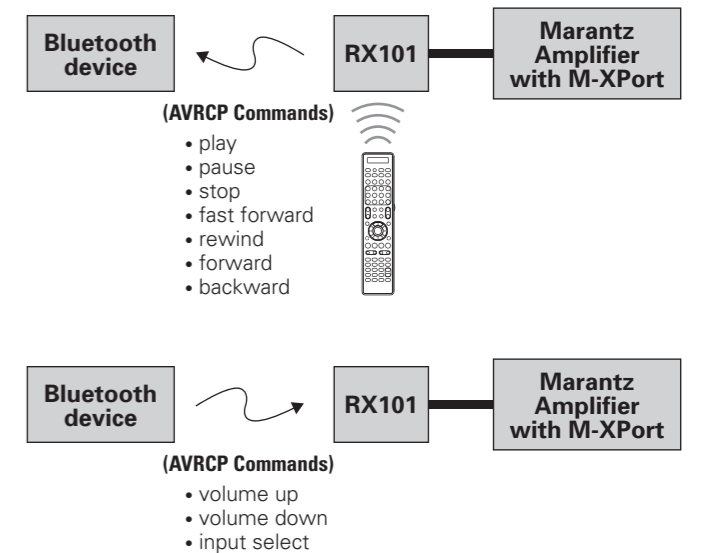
Bluetooth device

RX101

Marantz Amplifier with M-XPort

(AVRCP Commands)
• play
• pause
• stop
• fast forward
• rewind
• forward
• backward

Bluetooth device

RX101

Marantz Amplifier with M-XPort

(AVRCP Commands)
• volume up
• volume down
• input select